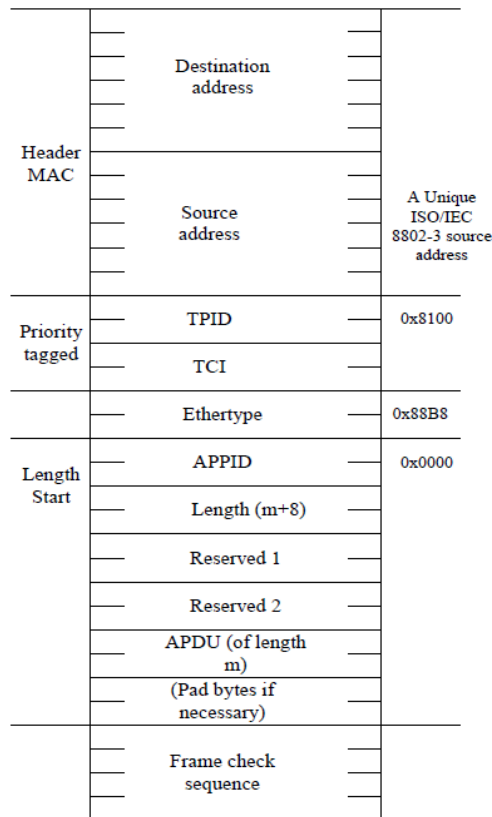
Header MAC

Destination address

Source address

A Unique ISO/IEC 8802-3 source address

Priority tagged

TPID

0x8100

TCI

Ethertype

0x88B8

Length Start

APPID

0x0000

Length (m+8)

Reserved 1

Reserved 2

APDU (of length m)

(Pad bytes if necessary)

Frame check sequence